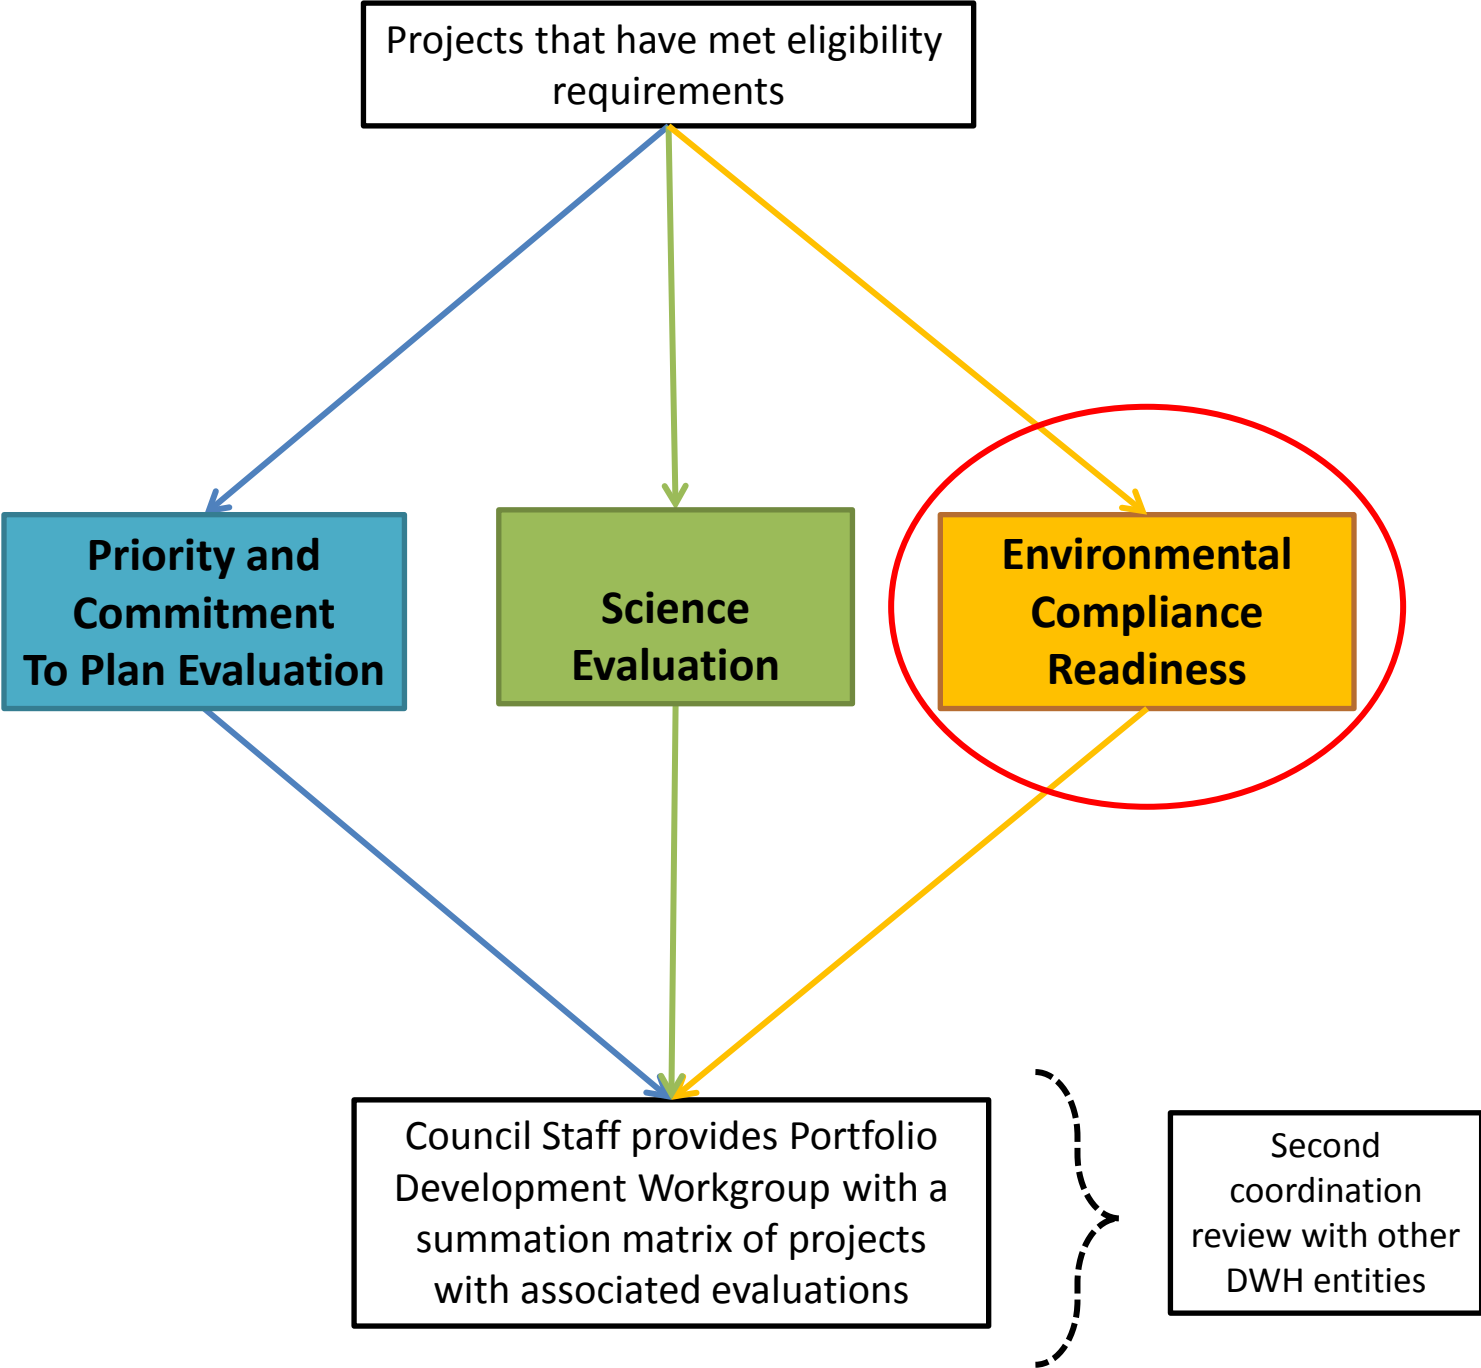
Projects that have met eligibility requirements

Priority and Commitment To Plan Evaluation

Science Evaluation

Environmental Compliance Readiness

Council Staff provides Portfolio Development Workgroup with a summation matrix of projects with associated evaluations

Second coordination review with other DWH entities